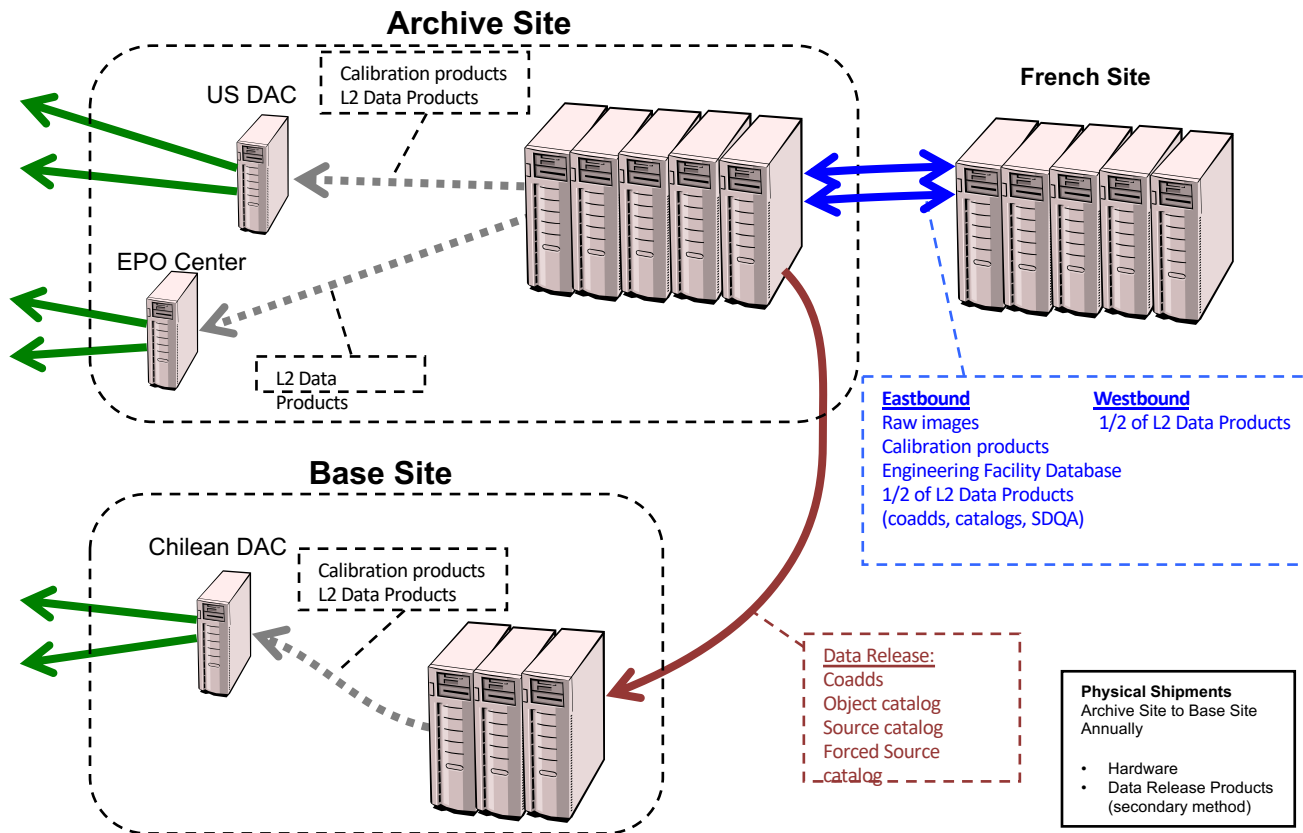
Archive Site

US DAC

Calibration products
L2 Data Products

EPO Center

L2 Data Products

French Site

Eastbound
Raw images
Calibration products
Engineering Facility Database
1/2 of L2 Data Products
(coadds, catalogs, SDQA)

Westbound
1/2 of L2 Data Products

Base Site

Chilean DAC

Calibration products
L2 Data Products

Data Release:
Coadds
Object catalog
Source catalog
Forced Source catalog

Physical Shipments
Archive Site to Base Site Annually

• Hardware
• Data Release Products (secondary method)